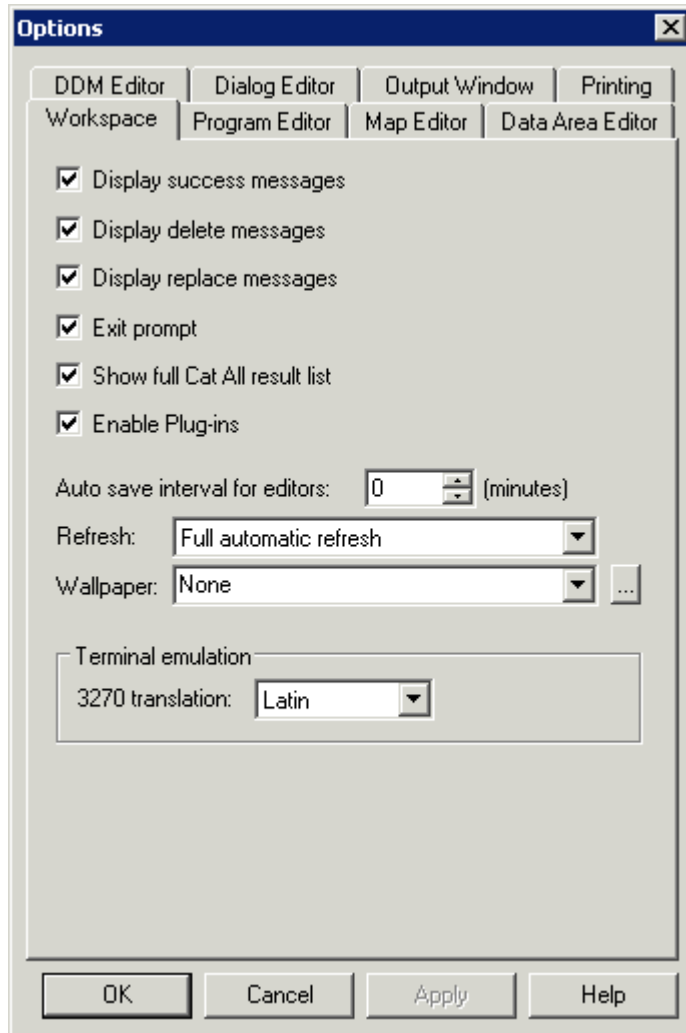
Options

DDM Editor
Dialog Editor
Output Window
Printing
Workspace
Program Editor
Map Editor
Data Area Editor

☑ Display success messages
☑ Display delete messages
☑ Display replace messages
☑ Exit prompt
☑ Show full Cat All result list
☑ Enable Plug-ins

Auto save interval for editors: 0 (minutes)
Refresh: Full automatic refresh
Wallpaper: None ...

Terminal emulation
3270 translation: Latin

OK
Cancel
Apply
Help